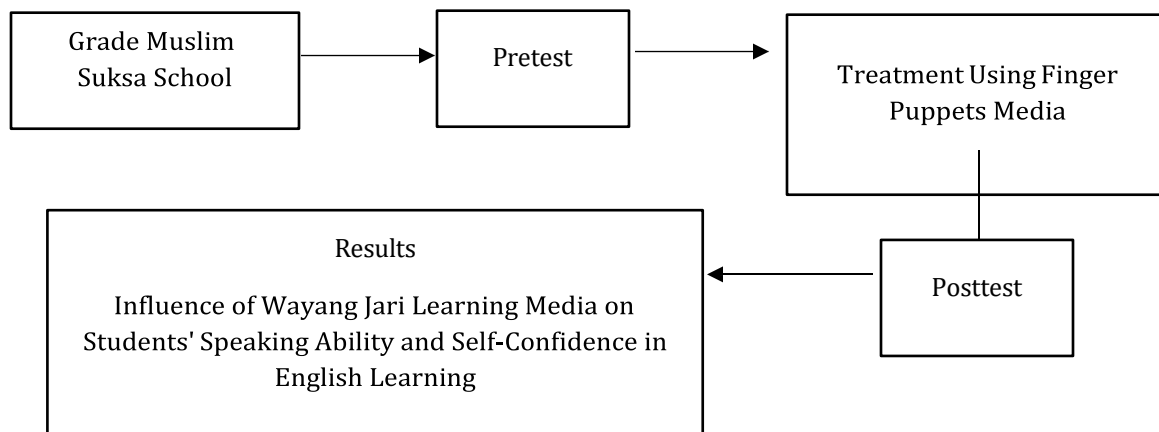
Grade Muslim Suksa School

Pretest

Treatment Using Finger Puppets Media

Posttest

Results

Influence of Wayang Jari Learning Media on Students' Speaking Ability and Self-Confidence in English Learning